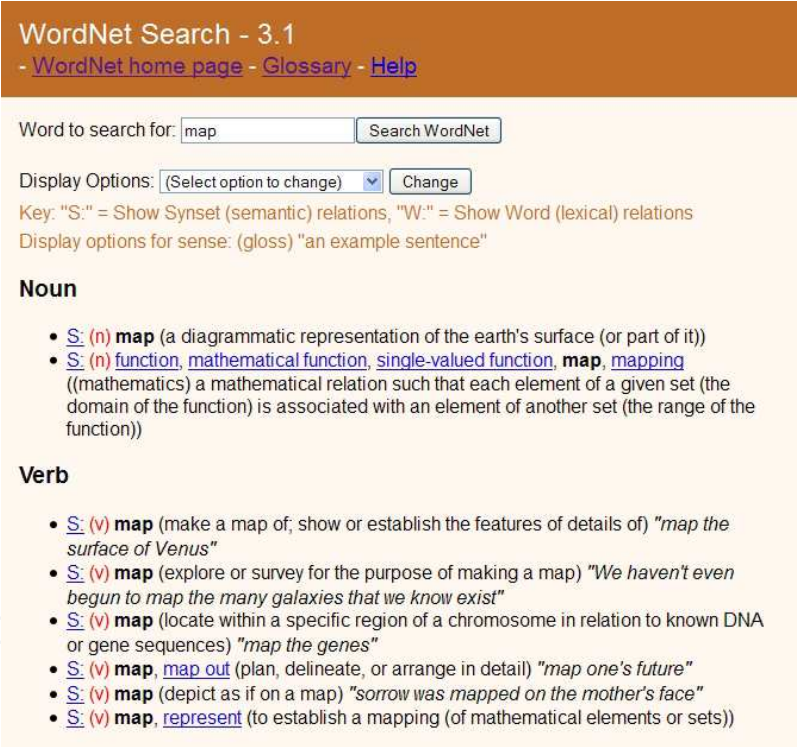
WordNet Search - 3.1
- WordNet home page - Glossary - Help

Word to search for: map Search WordNet

Display Options: (Select option to change) Change
Key: "S:" = Show Synset (semantic) relations, "W:" = Show Word (lexical) relations
Display options for sense: (gloss) "an example sentence"

Noun

- S: (n) map (a diagrammatic representation of the earth's surface (or part of it))
- S: (n) function, mathematical function, single-valued function, map, mapping ((mathematics) a mathematical relation such that each element of a given set (the domain of the function) is associated with an element of another set (the range of the function))

Verb

- S: (v) map (make a map of; show or establish the features of details of) "map the surface of Venus"
- S: (v) map (explore or survey for the purpose of making a map) "We haven't even begun to map the many galaxies that we know exist"
- S: (v) map (locate within a specific region of a chromosome in relation to known DNA or gene sequences) "map the genes"
- S: (v) map, map out (plan, delineate, or arrange in detail) "map one's future"
- S: (v) map (depict as if on a map) "sorrow was mapped on the mother's face"
- S: (v) map, represent (to establish a mapping (of mathematical elements or sets))